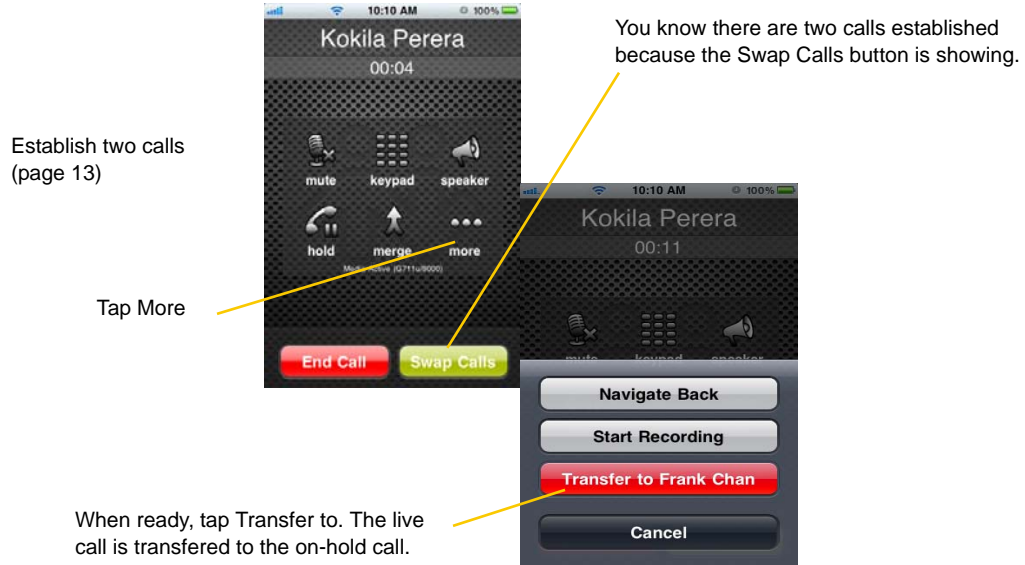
10:10 AM 100%
Kokila Perera
00:04
mute keypad speaker
hold merge more
Media Active (G711u/8000)
End Call Swap Calls

You know there are two calls established because the Swap Calls button is showing.

Establish two calls (page 13)

Tap More

10:10 AM 100%
Kokila Perera
00:11
mute keypad speaker
Navigate Back
Start Recording
Transfer to Frank Chan
Cancel

When ready, tap Transfer to. The live call is transfered to the on-hold call.